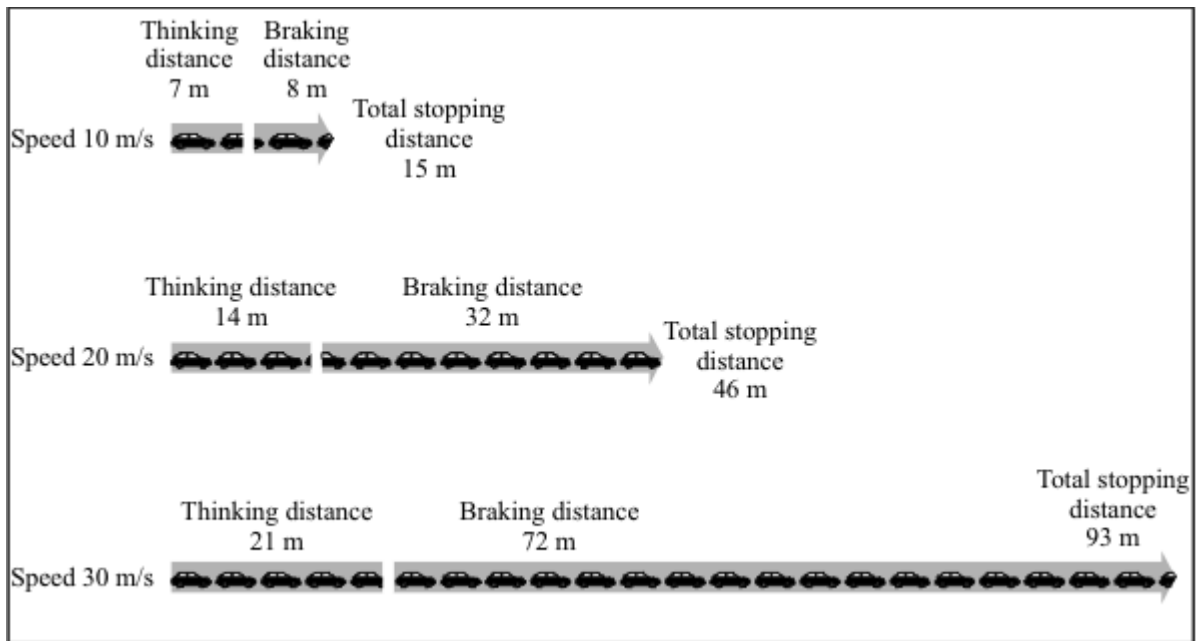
Thinking distance 7 m

Braking distance 8 m

Speed 10 m/s

Total stopping distance 15 m

Thinking distance 14 m

Braking distance 32 m

Speed 20 m/s

Total stopping distance 46 m

Thinking distance 21 m

Braking distance 72 m

Total stopping distance 93 m

Speed 30 m/s